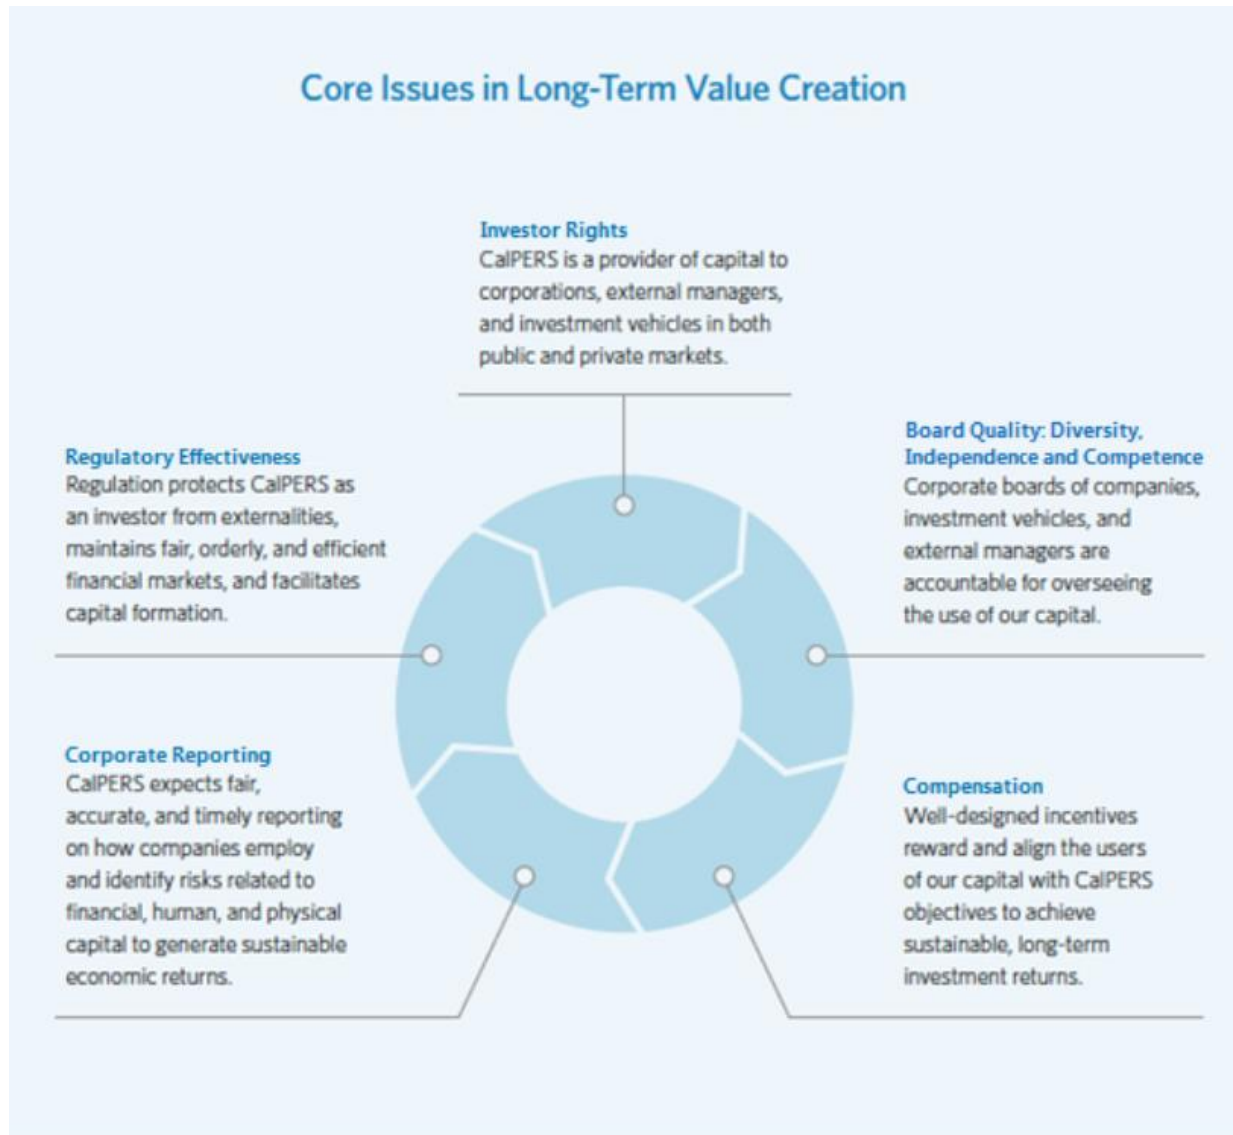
Core Issues in Long-Term Value Creation

Investor Rights
CalPERS is a provider of capital to corporations, external managers, and investment vehicles in both public and private markets.

Regulatory Effectiveness
Regulation protects CalPERS as an investor from externalities, maintains fair, orderly, and efficient financial markets, and facilitates capital formation.

Board Quality: Diversity, Independence and Competence
Corporate boards of companies, investment vehicles, and external managers are accountable for overseeing the use of our capital.

Corporate Reporting
CalPERS expects fair, accurate, and timely reporting on how companies employ and identify risks related to financial, human, and physical capital to generate sustainable economic returns.

Compensation
Well-designed incentives reward and align the users of our capital with CalPERS objectives to achieve sustainable, long-term investment returns.